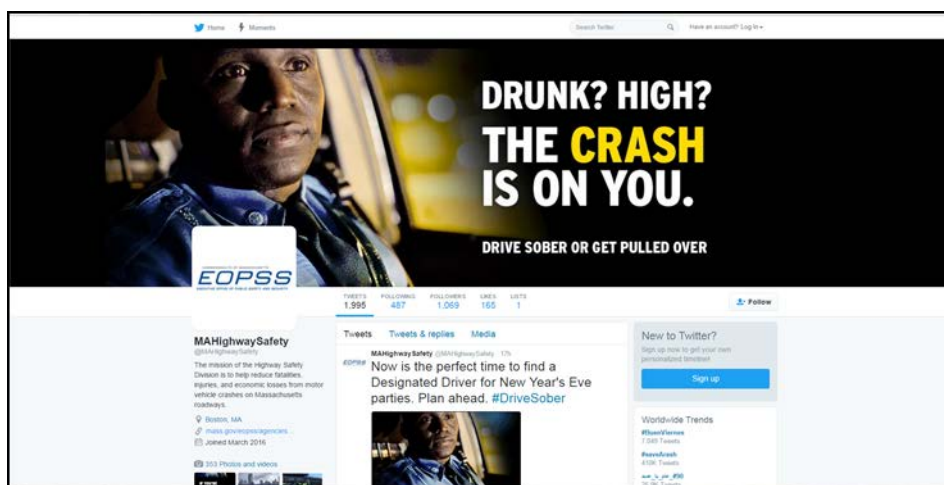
Home Moments

Search Twitter

Have an account? Log in

DRUNK? HIGH?
THE CRASH
IS ON YOU.

DRIVE SOBER OR GET PULLED OVER

EOPSS
EXECUTIVE OFFICE OF PUBLIC SAFETY AND SECURITY

| TWEETS | FOLLOWING | FOLLOWERS | LIKES | LISTS |
|---|---|---|---|---|
| 1,995 | 487 | 1,069 | 165 | 1 |

Follow

MAHighwaySafety
@MAHighwaySafety

The mission of the Highway Safety Division is to help reduce fatalities, injuries, and economic losses from motor vehicle crashes on Massachusetts roadways.

Boston, MA
mass.gov/eopss/agencies...
Joined March 2016

353 Photos and videos

Tweets Tweets & replies Media

MAHighwaySafety @MAHighwaySafety · 17h
Now is the perfect time to find a Designated Driver for New Year's Eve parties. Plan ahead. #DriveSober

New to Twitter?
Sign up now to get your own personalized timeline!
Sign up

Worldwide Trends
#BuenViernes
7,049 Tweets
#saveAraab
410K Tweets
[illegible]
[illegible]